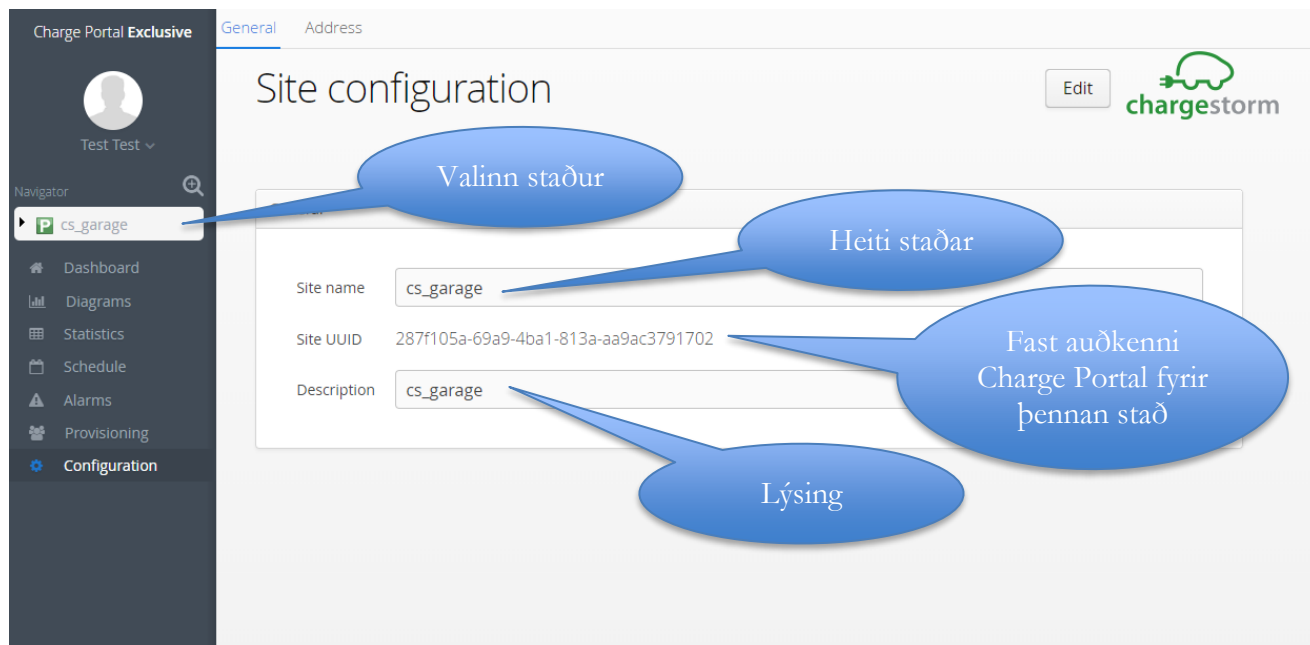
Charge Portal Exclusive

Test Test

Navigator

P cs_garage

Dashboard
Diagrams
Statistics
Schedule
Alarms
Provisioning
Configuration

General Address

Site configuration

Edit

chargestorm

Valinn staður

Heiti staðar

Site name cs_garage

Site UUID 287f105a-69a9-4ba1-813a-aa9ac3791702

Fast auðkenni Charge Portal fyrir þennan stað

Description cs_garage

Lýsing